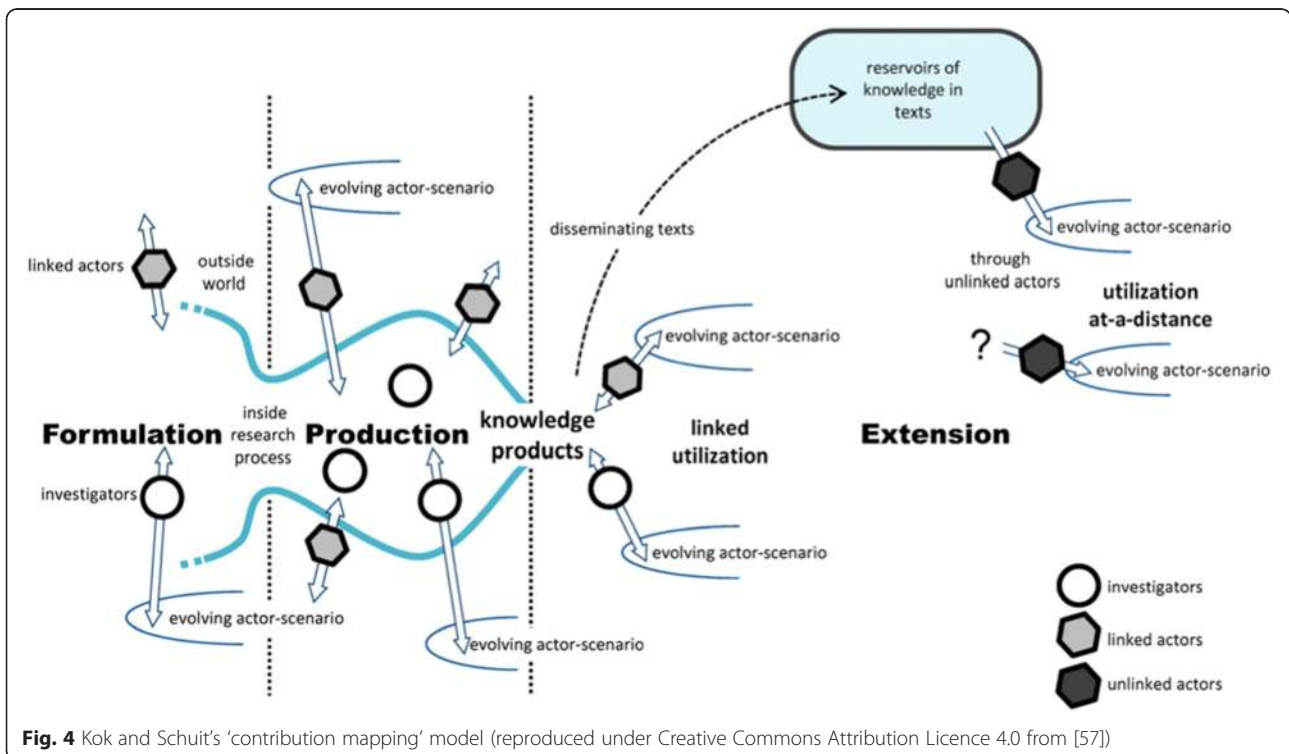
reservoirs of knowledge in texts

evolving actor-scenario

disseminating texts

evolving actor-scenario

linked actors

outside world

through unlinked actors

utilization at-a-distance

evolving actor-scenario

?

evolving actor-scenario

Formulation

inside research process

Production

knowledge products

linked utilization

Extension

investigators

evolving actor-scenario

evolving actor-scenario

evolving actor-scenario

investigators

linked actors

unlinked actors

**Fig. 4** Kok and Schuit's 'contribution mapping' model (reproduced under Creative Commons Attribution Licence 4.0 from [57])